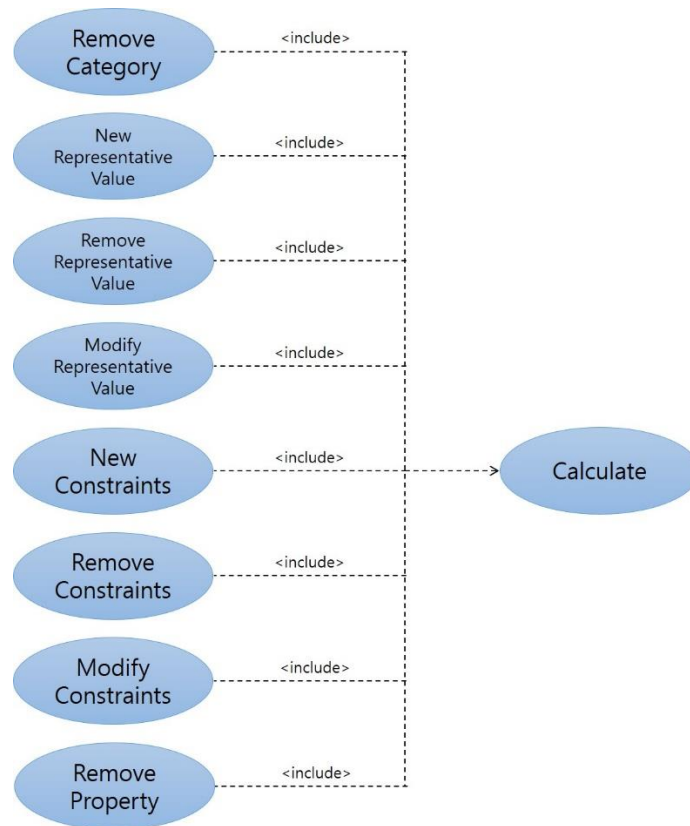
Remove Category

<include>

New Representative Value

<include>

Remove Representative Value

<include>

Modify Representative Value

<include>

New Constraints

<include>

Calculate

Remove Constraints

<include>

Modify Constraints

<include>

Remove Property

<include>